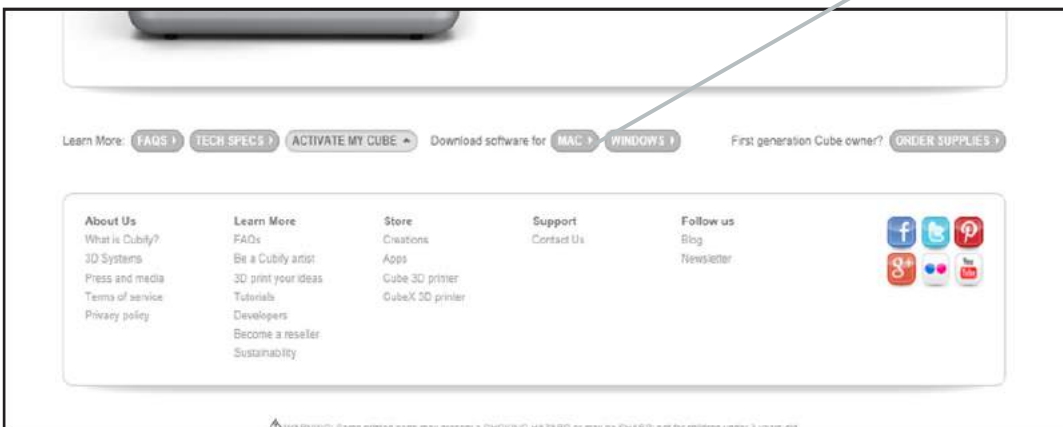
Learn More: FAQS TECH SPECS ACTIVATE MY CUBE Download software for MAC WINDOWS First generation Cube owner? ORDER SUPPLIES

About Us
What is Cubify?
3D Systems
Press and media
Terms of service
Privacy policy

Learn More
FAQs
Be a Cubify artist
3D print your ideas
Tutorials
Developers
Become a reseller
Sustainability

Store
Creations
Apps
Cube 3D printer
CubeX 3D printer

Support
Contact Us

Follow us
Blog
Newsletter

You Tube

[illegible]